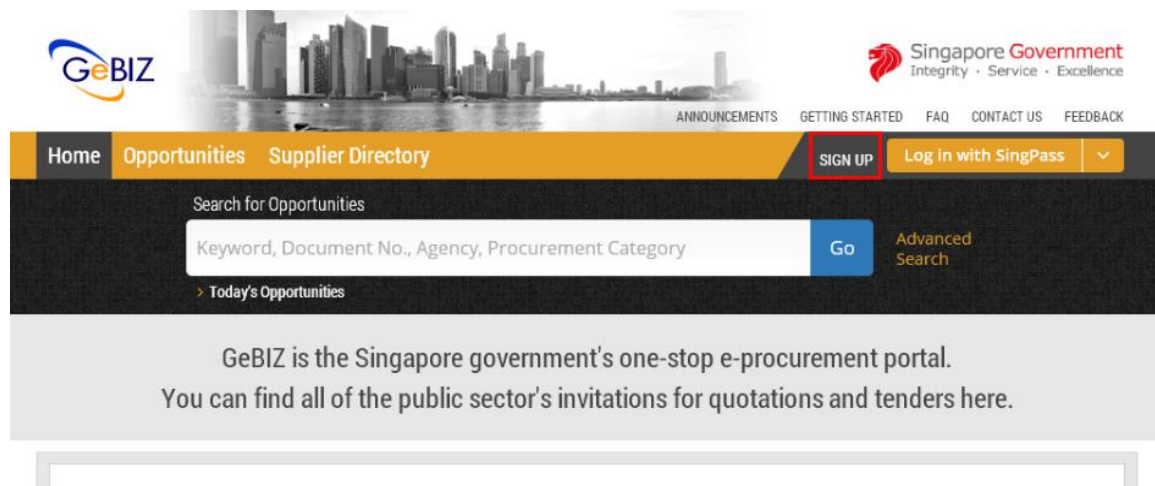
GeBIZ

Singapore Government
Integrity · Service · Excellence

ANNOUNCEMENTS GETTING STARTED FAQ CONTACT US FEEDBACK

Home Opportunities Supplier Directory

SIGN UP Log in with SingPass

Search for Opportunities

Keyword, Document No., Agency, Procurement Category

Go

Advanced Search

> Today's Opportunities

GeBIZ is the Singapore government's one-stop e-procurement portal.
You can find all of the public sector's invitations for quotations and tenders here.